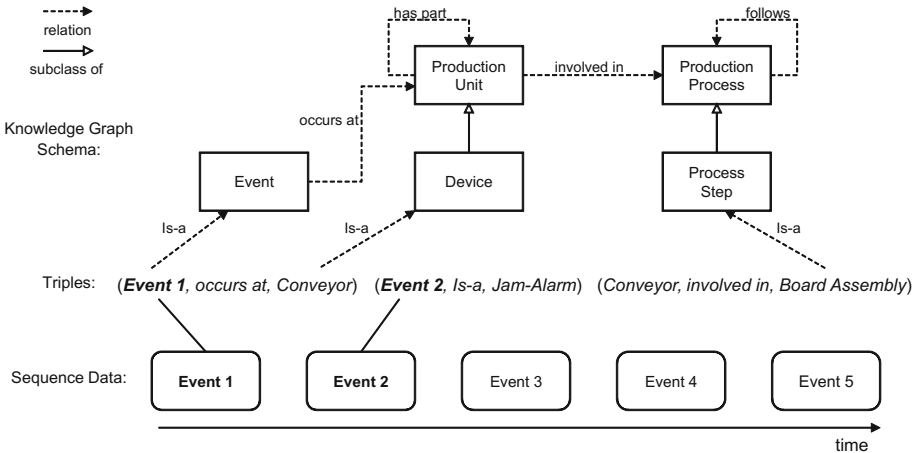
relation

subclass of

has part

Production Unit

involved in

Production Process

follows

Knowledge Graph Schema:

occurs at

Event

Device

Process Step

Is-a

Is-a

Is-a

Triples: (***Event 1***, *occurs at, Conveyor*) (***Event 2***, *Is-a, Jam-Alarm*) (*Conveyor, involved in, Board Assembly*)

Sequence Data: **Event 1** **Event 2** Event 3 Event 4 Event 5

time